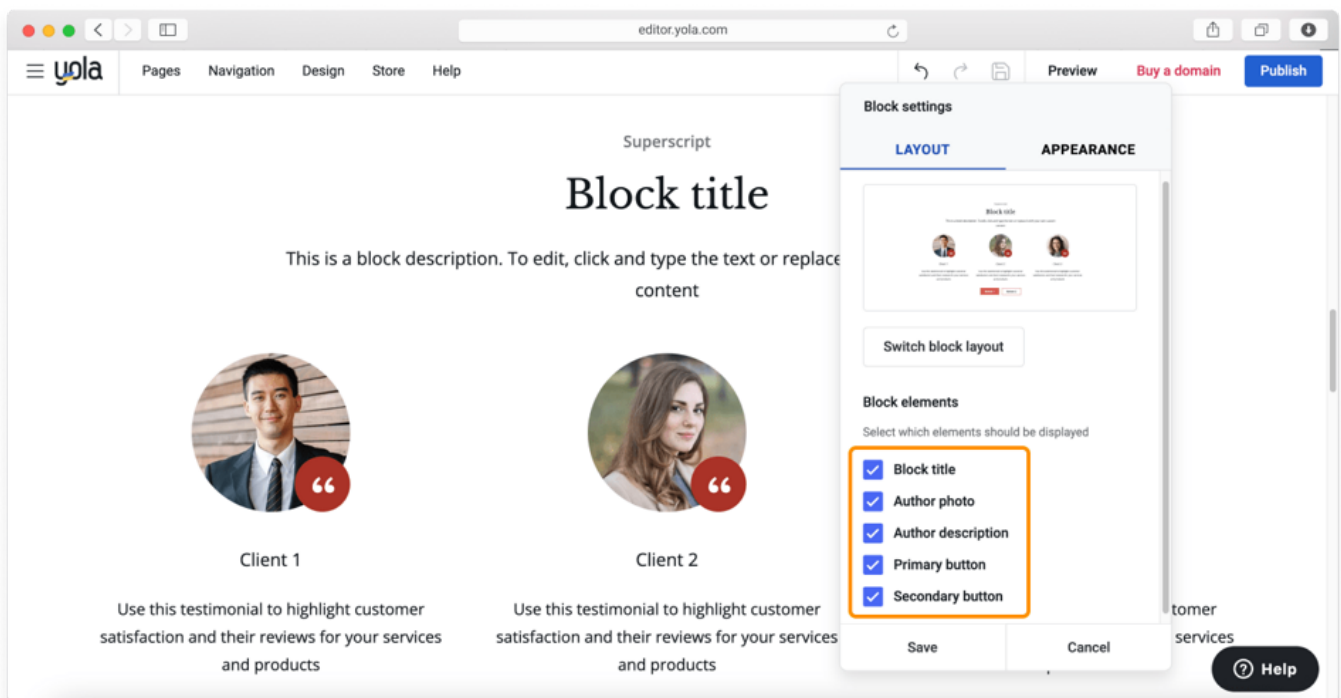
editor.yola.com

yola Pages Navigation Design Store Help

Preview Buy a domain Publish

Superscript

Block title

This is a block description. To edit, click and type the text or replace content

Client 1

Use this testimonial to highlight customer satisfaction and their reviews for your services and products

Client 2

Use this testimonial to highlight customer satisfaction and their reviews for your services and products

tomer services

Block settings

LAYOUT APPEARANCE

Switch block layout

Block elements

Select which elements should be displayed

Block title
Author photo
Author description
Primary button
Secondary button

Save Cancel

Help